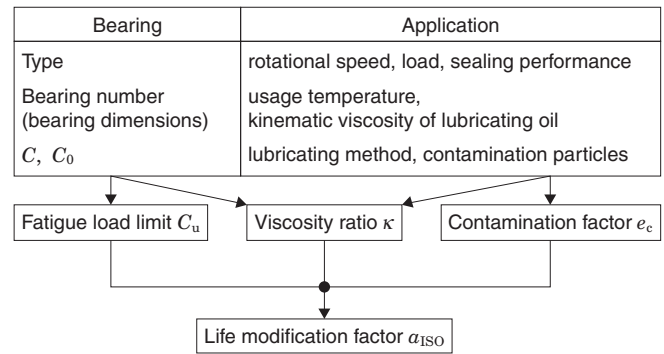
| Bearing | Application |
|---|---|
| Type | rotational speed, load, sealing performance |
| Bearing number (bearing dimensions) | usage temperature, kinematic viscosity of lubricating oil |
| $C$, $C_0$ | lubricating method, contamination particles |

Fatigue load limit $C_{\mathrm{u}}$

Viscosity ratio $\kappa$

Contamination factor $e_{\mathrm{c}}$

Life modification factor $a_{\mathrm{ISO}}$